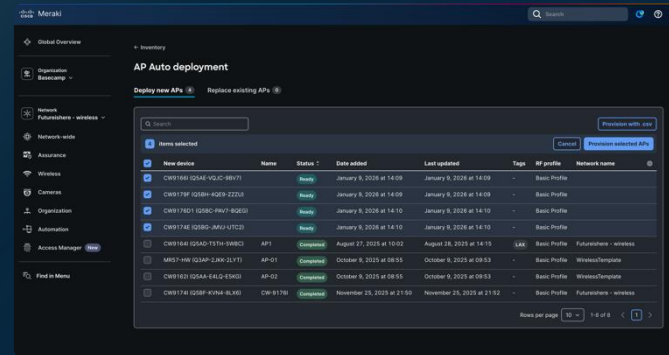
cisco Meraki

Search

Global Overview

Organization
Basecamp

Network
Futureishere - wireless

Network-wide

Assurance

Wireless

Cameras

Organization

Automation

Access Manager New

Find in Menu

← Inventory

AP Auto deployment

Deploy new APs 4 Replace existing APs 0

Search

Provision with .csv

4 items selected

Cancel Provision selected APs

| | New device | Name | Status | Date added | Last updated | Tags | RF profile | Network name |
|---|---|---|---|---|---|---|---|---|
| ☑ | CW9166I (Q5AE-VQJC-9EV7) | | Ready | January 9, 2026 at 14:09 | January 9, 2026 at 14:09 | - | Basic Profile | |
| ☑ | CW9179F (Q5BH-6QE9-ZZZU) | | Ready | January 9, 2026 at 14:09 | January 9, 2026 at 14:09 | - | Basic Profile | |
| ☑ | CW9176D1 (Q5BC-PAV7-BQEG) | | Ready | January 9, 2026 at 14:10 | January 9, 2026 at 14:10 | - | Basic Profile | |
| ☑ | CW9174E (Q5BG-JMVJ-UTC2) | | Ready | January 9, 2026 at 14:10 | January 9, 2026 at 14:10 | - | Basic Profile | |
| ☐ | CW9164I (Q5AD-T5TH-5WBC) | AP1 | Completed | August 27, 2025 at 10:02 | August 28, 2025 at 14:15 | LAX | Basic Profile | Futureishere - wireless |
| ☐ | MR57-HW (Q3AP-2JKK-2LYT) | AP-01 | Completed | October 9, 2025 at 08:55 | October 9, 2025 at 09:53 | - | Basic Profile | WirelessTemplate |
| ☐ | CW9162I (Q5AA-E4LQ-E5KG) | AP-02 | Completed | October 9, 2025 at 08:55 | October 9, 2025 at 09:53 | - | Basic Profile | WirelessTemplate |
| ☐ | CW9174I (Q5BF-KVN4-8LXB) | CW-9178I | Completed | November 25, 2025 at 21:50 | November 25, 2025 at 21:52 | - | Basic Profile | Futureishere - wireless |

Rows per page 10 1-8 of 8 < 1 >